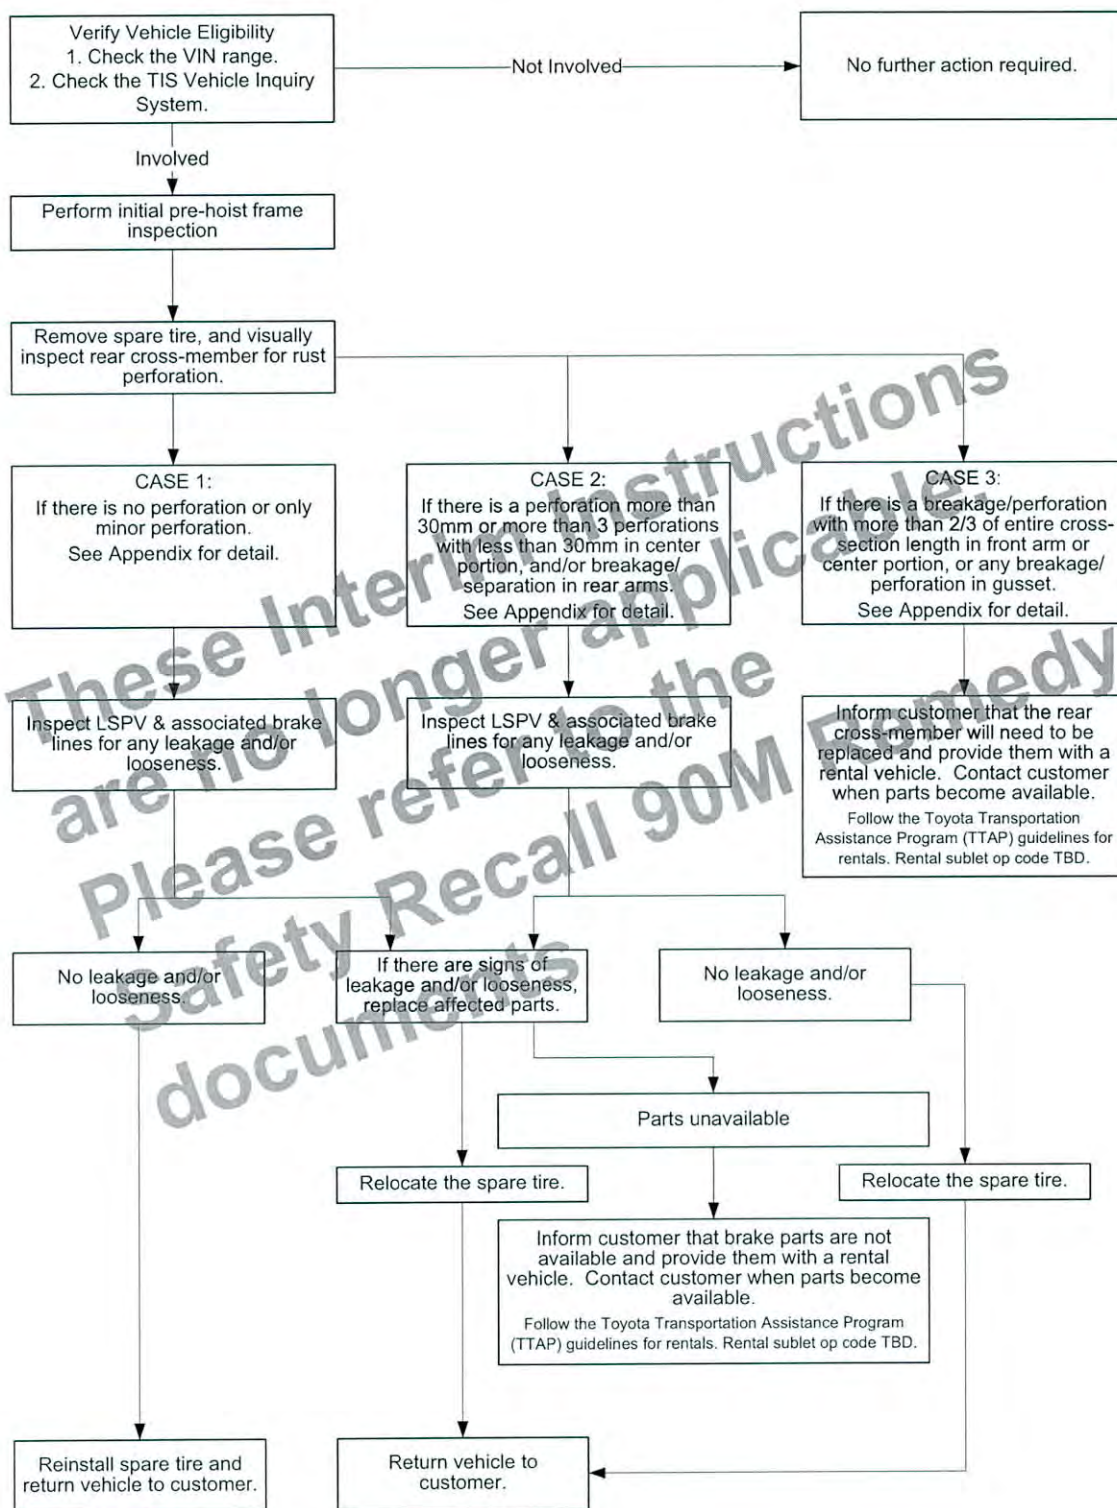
Verify Vehicle Eligibility
1. Check the VIN range.
2. Check the TIS Vehicle Inquiry System.

Not Involved

No further action required.

Involved

Perform initial pre-hoist frame inspection

Remove spare tire, and visually inspect rear cross-member for rust perforation.

CASE 1:
If there is no perforation or only minor perforation.
See Appendix for detail.

CASE 2:
If there is a perforation more than 30mm or more than 3 perforations with less than 30mm in center portion, and/or breakage/ separation in rear arms.
See Appendix for detail.

CASE 3:
If there is a breakage/perforation with more than 2/3 of entire cross-section length in front arm or center portion, or any breakage/ perforation in gusset.
See Appendix for detail.

Inspect LSPV & associated brake lines for any leakage and/or looseness.

Inspect LSPV & associated brake lines for any leakage and/or looseness.

Inform customer that the rear cross-member will need to be replaced and provide them with a rental vehicle. Contact customer when parts become available.
Follow the Toyota Transportation Assistance Program (TTAP) guidelines for rentals. Rental sublet op code TBD.

No leakage and/or looseness.

If there are signs of leakage and/or looseness, replace affected parts.

No leakage and/or looseness.

Parts unavailable

Relocate the spare tire.

Relocate the spare tire.

Inform customer that brake parts are not available and provide them with a rental vehicle. Contact customer when parts become available.
Follow the Toyota Transportation Assistance Program (TTAP) guidelines for rentals. Rental sublet op code TBD.

Reinstall spare tire and return vehicle to customer.

Return vehicle to customer.

These Interim Instructions are no longer applicable. Please refer to the Safety Recall 90M Remedy documents